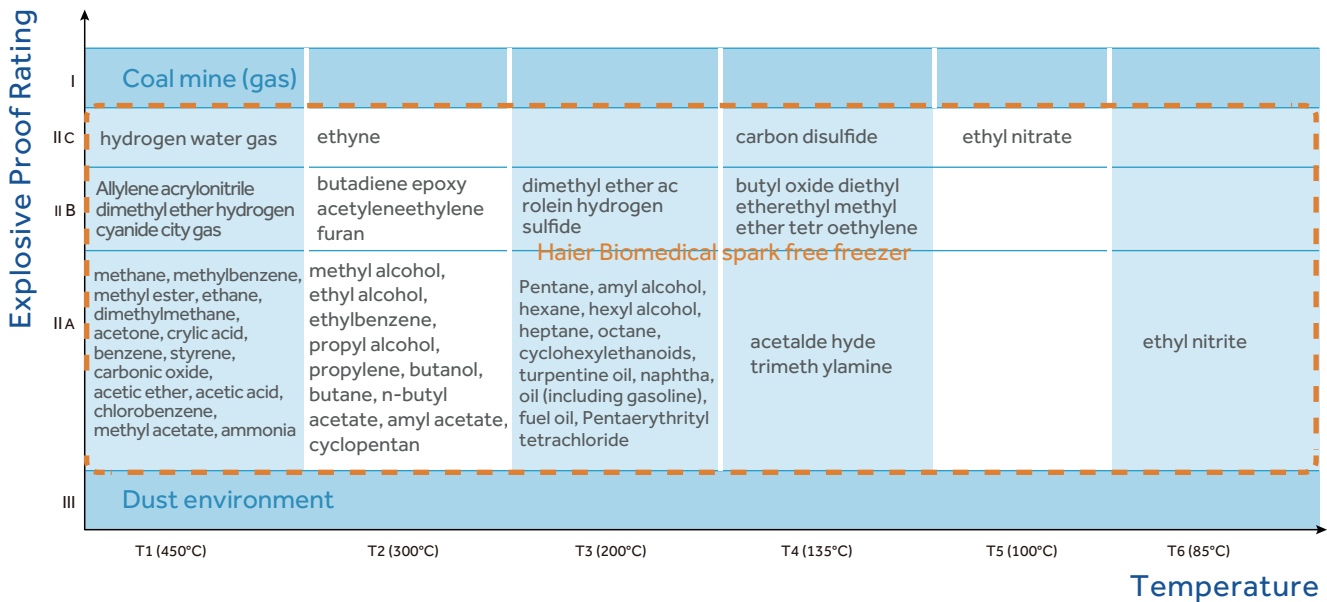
Explosive Proof Rating

| | T1 (450°C) | T2 (300°C) | T3 (200°C) | T4 (135°C) | T5 (100°C) | T6 (85°C) |
|---|---|---|---|---|---|---|
| I | Coal mine (gas) | | | | | |
| II C | hydrogen water gas | ethyne | | carbon disulfide | ethyl nitrate | |
| II B | Allylene acrylonitrile dimethyl ether hydrogen cyanide city gas | butadiene epoxy acetyleneethylene furan | dimethyl ether ac rolein hydrogen sulfide | butyl oxide diethyl etherethyl methyl ether tetr oethylene | | |
| II A | methane, methylbenzene, methyl ester, ethane, dimethylmethane, acetone, crylic acid, benzene, styrene, carbonic oxide, acetic ether, acetic acid, chlorobenzene, methyl acetate, ammonia | methyl alcohol, ethyl alcohol, ethylbenzene, propyl alcohol, propylene, butanol, butane, n-butyl acetate, amyl acetate, cyclopentan | Pentane, amyl alcohol, hexane, hexyl alcohol, heptane, octane, cyclohexylethanoids, turpentine oil, naphtha, oil (including gasoline), fuel oil, Pentaerythrityl tetrachloride | acetalde hyde trimeth ylamine | | ethyl nitrite |
| III | Dust environment | | | | | |

Haier Biomedical spark free freezer

Temperature